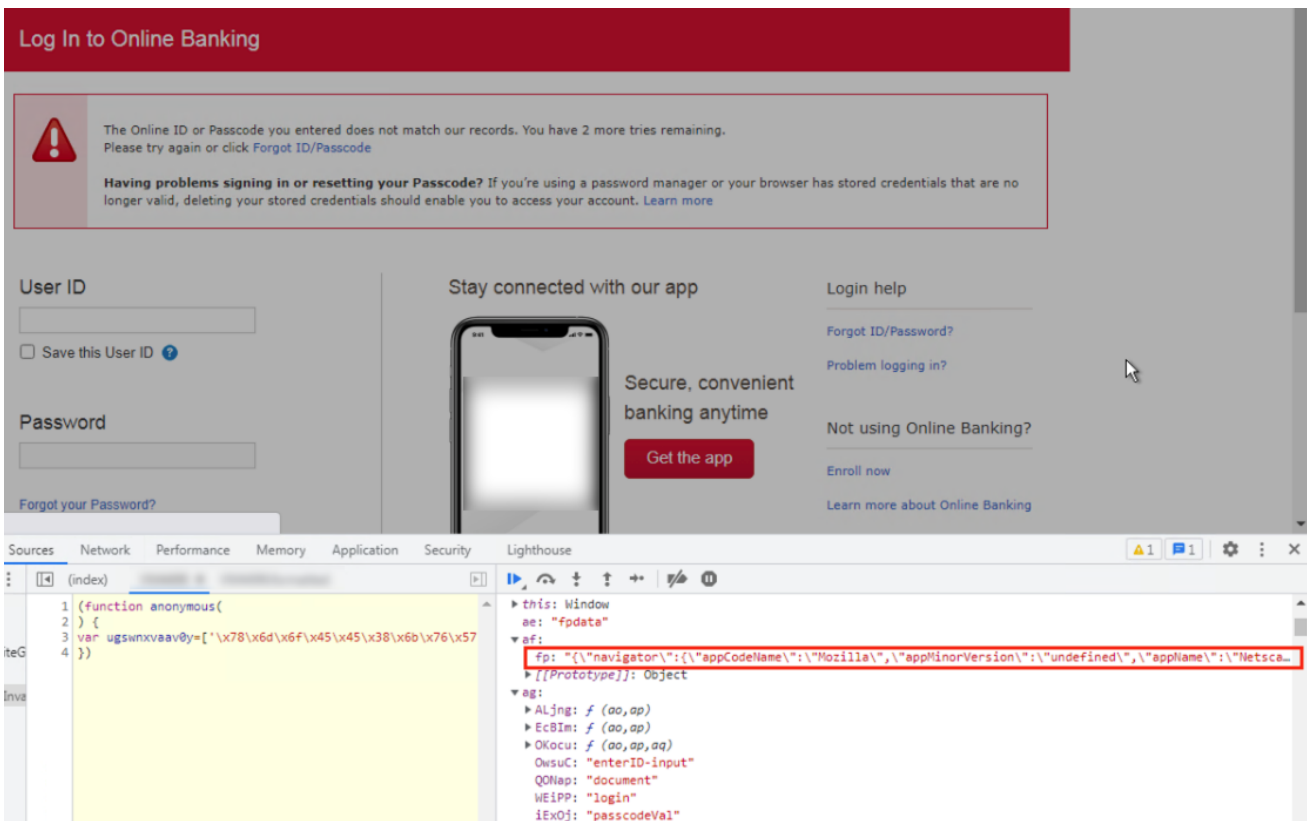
Log In to Online Banking

The Online ID or Passcode you entered does not match our records. You have 2 more tries remaining. Please try again or click Forgot ID/Passcode

**Having problems signing in or resetting your Passcode?** If you're using a password manager or your browser has stored credentials that are no longer valid, deleting your stored credentials should enable you to access your account. Learn more

User ID

Save this User ID

Password

Forgot your Password?

Stay connected with our app

Secure, convenient banking anytime

Get the app

Login help

Forgot ID/Password?

Problem logging in?

Not using Online Banking?

Enroll now

Learn more about Online Banking

Sources Network Performance Memory Application Security Lighthouse

1 1

(index) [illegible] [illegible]

1 (function anonymous(
2 ) {
3 var ugswnxvaav0y=['\x78\x6d\x6f\x45\x45\x38\x6b\x76\x57
4 })

iteG

Inva

this: Window
ae: "fpdata"
af:
fp: "{\"navigator\":{\"appCodeName\":\"Mozilla\",\"appMinorVersion\":\"undefined\",\"appName\":\"Netsca…
[[Prototype]]: Object
ag:
ALjng: ƒ (ao,ap)
EcBIm: ƒ (ao,ap)
OKocu: ƒ (ao,ap,aq)
OwsuC: "enterID-input"
QONap: "document"
WEiPP: "login"
iExOj: "passcodeVal"